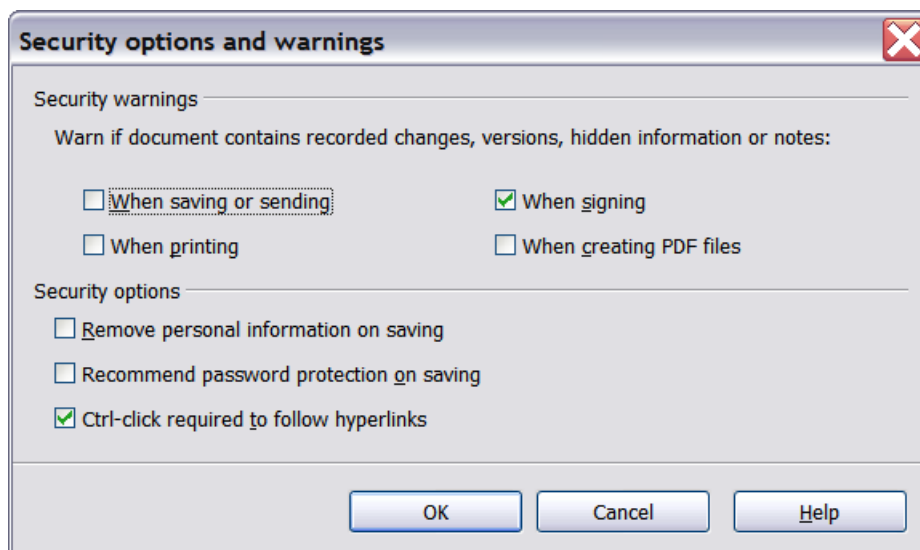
Security options and warnings

Security warnings

Warn if document contains recorded changes, versions, hidden information or notes:

When saving or sending

When signing

When printing

When creating PDF files

Security options

Remove personal information on saving

Recommend password protection on saving

Ctrl-click required to follow hyperlinks

OK

Cancel

Help